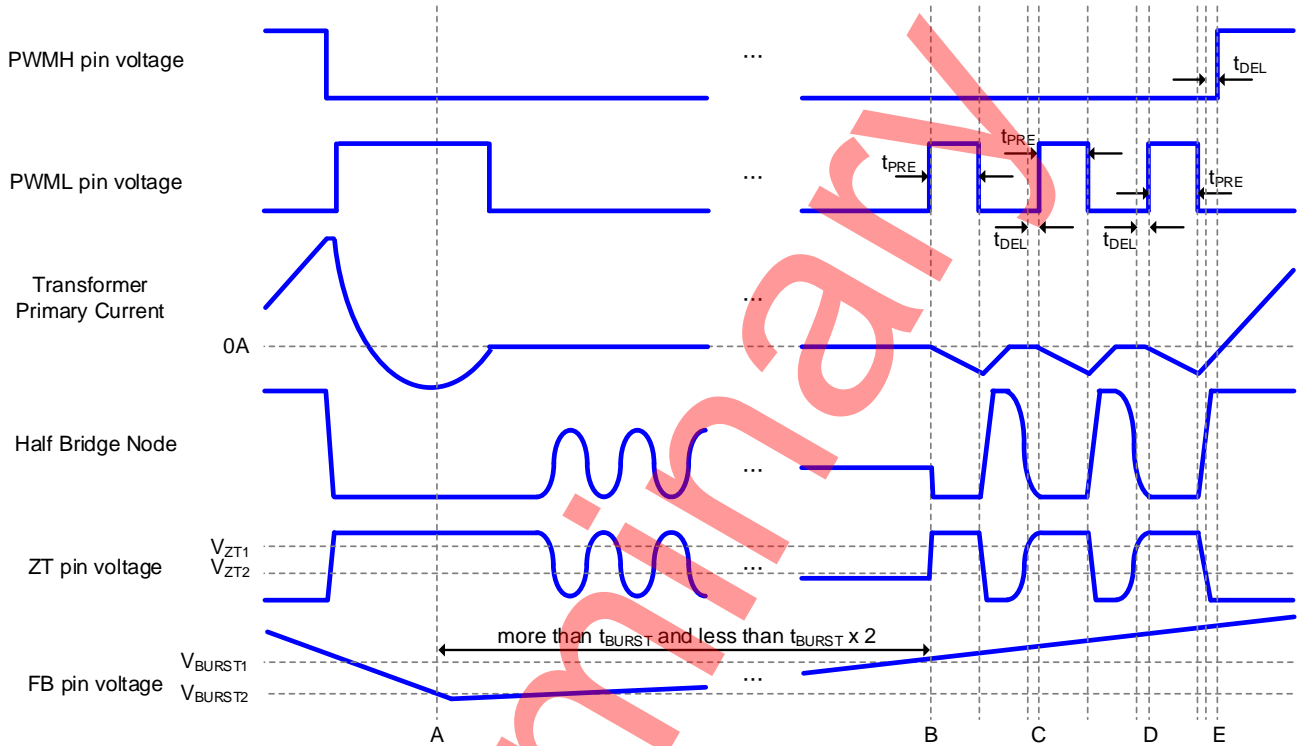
PWMH pin voltage

...

$t_{DEL}$

PWML pin voltage

...

$t_{PRE}$

$t_{PRE}$

$t_{PRE}$

$t_{DEL}$

$t_{DEL}$

Transformer Primary Current

...

0A

Half Bridge Node

...

ZT pin voltage

$V_{ZT1}$

$V_{ZT2}$

...

more than $t_{BURST}$ and less than $t_{BURST}$ x 2

FB pin voltage

$V_{BURST1}$

$V_{BURST2}$

...

A

B

C

D

E

minary